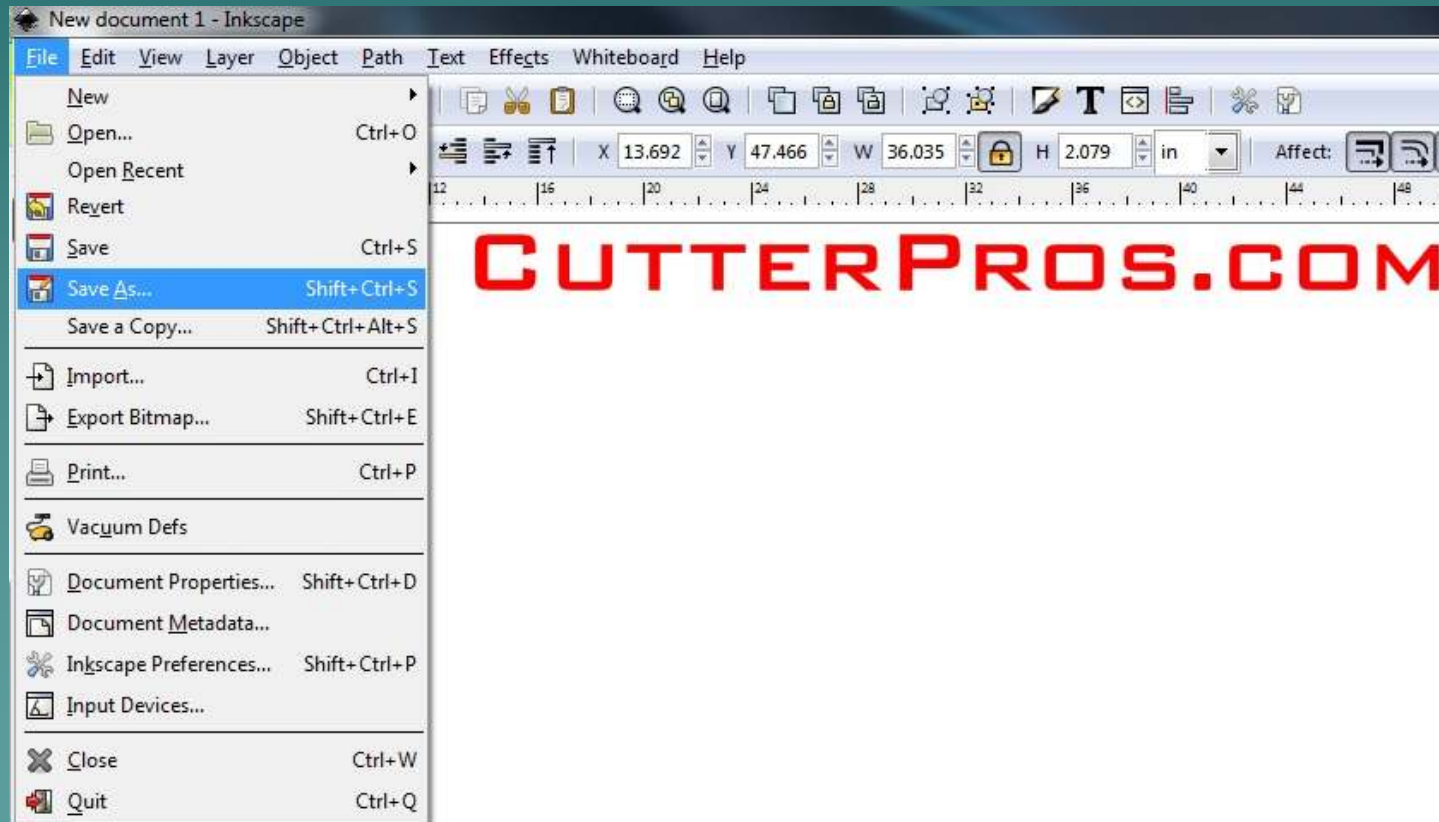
New document 1 - Inkscape

File Edit View Layer Object Path Text Effects Whiteboard Help

New
Open... Ctrl+O
Open Recent
Revert
Save Ctrl+S
Save As... Shift+Ctrl+S
Save a Copy... Shift+Ctrl+Alt+S
Import... Ctrl+I
Export Bitmap... Shift+Ctrl+E
Print... Ctrl+P
Vacuum Defs
Document Properties... Shift+Ctrl+D
Document Metadata...
Inkscape Preferences... Shift+Ctrl+P
Input Devices...
Close Ctrl+W
Quit Ctrl+Q

X 13.692 Y 47.466 W 36.035 H 2.079 in Affect:

12 16 20 24 28 32 36 40 44 48

CUTTERPROS.COM